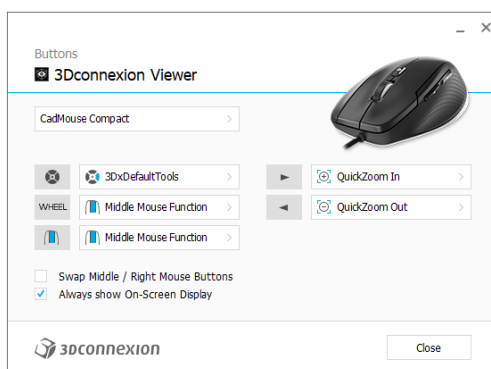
Buttons
3Dconnexion Viewer

CadMouse Compact

3DxDefaultTools
WHEEL Middle Mouse Function
Middle Mouse Function

QuickZoom In
QuickZoom Out

Swap Middle / Right Mouse Buttons
Always show On-Screen Display

3Dconnexion

Close